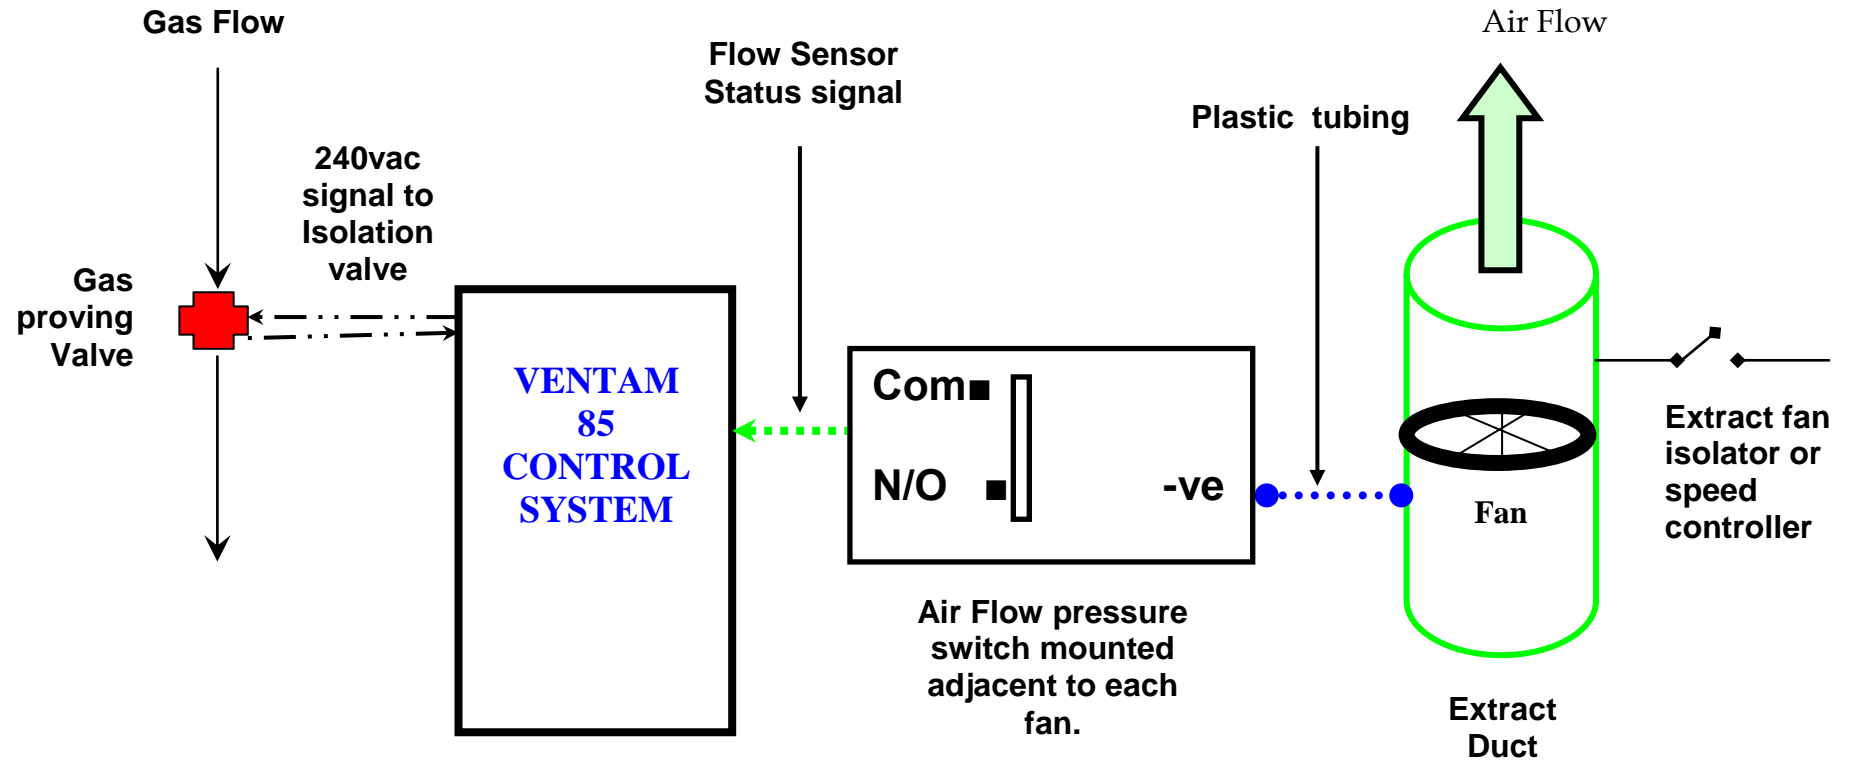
Gas Flow

Flow Sensor Status signal

Air Flow

Plastic tubing

240vac signal to Isolation valve

Gas proving Valve

VENTAM 85 CONTROL SYSTEM

Com

N/O

-ve

Fan

Extract fan isolator or speed controller

Air Flow pressure switch mounted adjacent to each fan.

Extract Duct